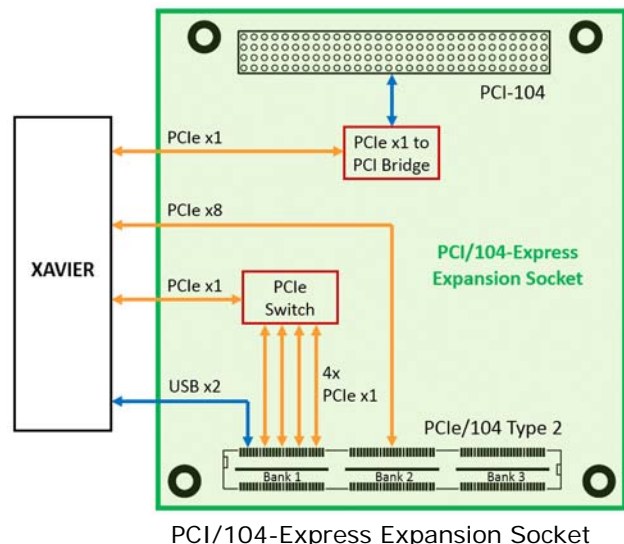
PCI-104

PCIe x1

PCIe x1 to PCI Bridge

PCIe x8

XAVIER

PCI/104-Express Expansion Socket

PCIe x1

PCIe Switch

4x PCIe x1

USB x2

PCIe/104 Type 2

Bank 1

Bank 2

Bank 3

PCI/104-Express Expansion Socket